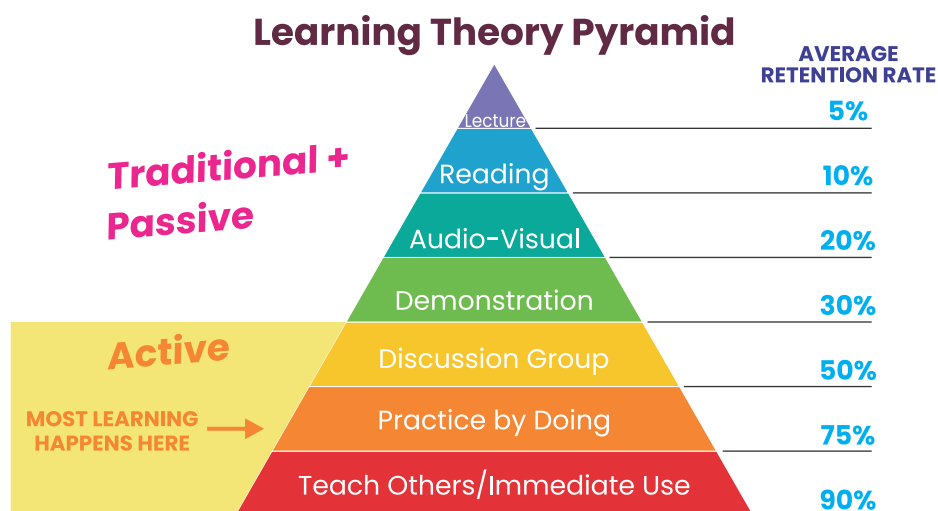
Learning Theory Pyramid

AVERAGE RETENTION RATE

Traditional + Passive

Lecture 5%

Reading 10%

Audio-Visual 20%

Demonstration 30%

Active

Discussion Group 50%

MOST LEARNING HAPPENS HERE

Practice by Doing 75%

Teach Others/Immediate Use 90%